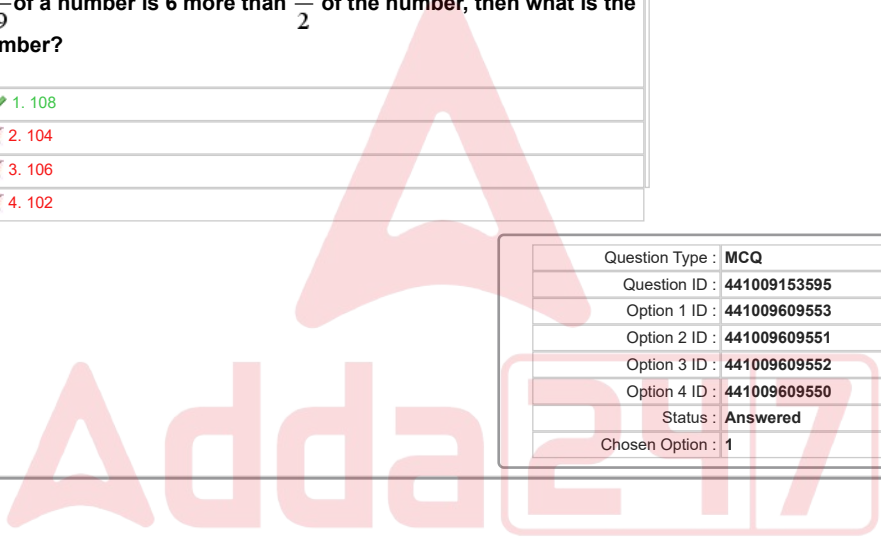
$\frac{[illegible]}{9}$ of a number is 6 more than $\frac{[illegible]}{2}$ of the number, then what is the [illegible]mber?

1. 108
2. 104
3. 106
4. 102

| | |
|---|---|
| Question Type : | MCQ |
| Question ID : | 441009153595 |
| Option 1 ID : | 441009609553 |
| Option 2 ID : | 441009609551 |
| Option 3 ID : | 441009609552 |
| Option 4 ID : | 441009609550 |
| Status : | Answered |
| Chosen Option : | 1 |

Adda247